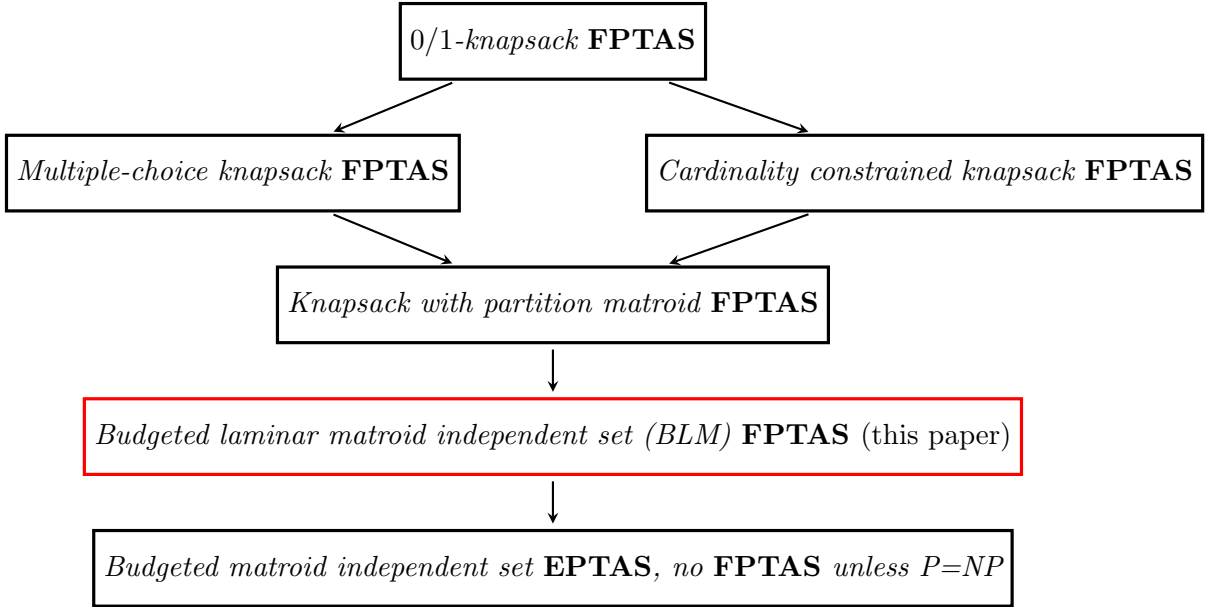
0/1-knapsack FPTAS

Multiple-choice knapsack FPTAS

Cardinality constrained knapsack FPTAS

Knapsack with partition matroid FPTAS

Budgeted laminar matroid independent set (BLM) FPTAS (this paper)

Budgeted matroid independent set EPTAS, no FPTAS unless P=NP